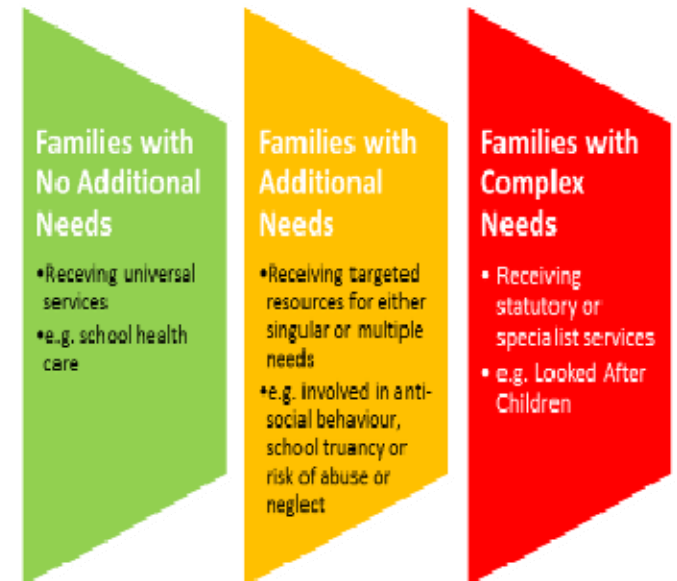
Families with No Additional Needs

•Receving universal services

•e.g. school health care

Families with Additional Needs

•Receiving targeted resources for either singular or multiple needs

•e.g. involved in anti-social behaviour, school truancy or risk of abuse or neglect

Families with Complex Needs

• Receiving statutory or specia list services

• e.g. Looked After Children